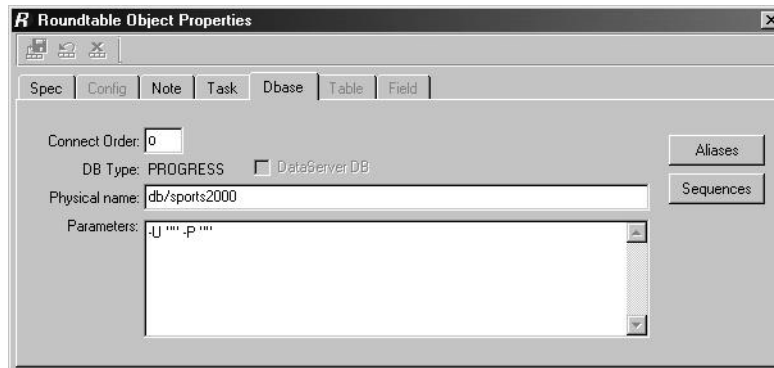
R Roundtable Object Properties

Spec | Config | Note | Task | Dbase | Table | Field

Connect Order: 0

DB Type: PROGRESS

DataServer DB

Physical name: db/sports2000

Parameters: -U "" -P ""

Aliases

Sequences